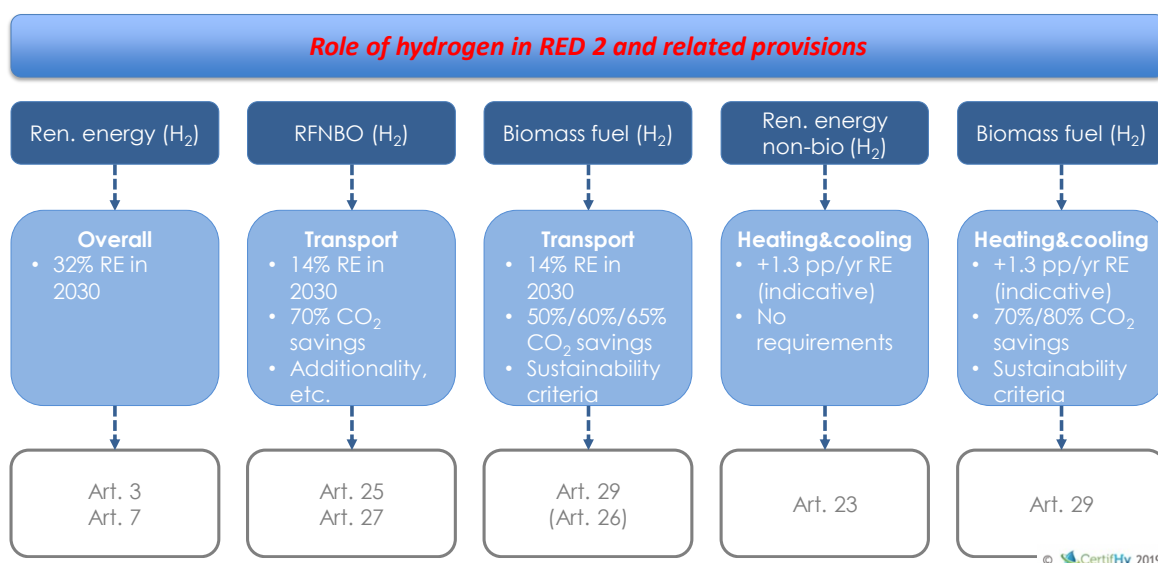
Role of hydrogen in RED 2 and related provisions

Ren. energy ($H_2$)

RFNBO ($H_2$)

Biomass fuel ($H_2$)

Ren. energy non-bio ($H_2$)

Biomass fuel ($H_2$)

Overall
• 32% RE in 2030

Transport
• 14% RE in 2030
• 70% $CO_2$ savings
• Additionality, etc.

Transport
• 14% RE in 2030
• 50%/60%/65% $CO_2$ savings
• Sustainability criteria

Heating&cooling
• +1.3 pp/yr RE (indicative)
• No requirements

Heating&cooling
• +1.3 pp/yr RE (indicative)
• 70%/80% $CO_2$ savings
• Sustainability criteria

Art. 3
Art. 7

Art. 25
Art. 27

Art. 29
(Art. 26)

Art. 23

Art. 29

© CertifHy 2019